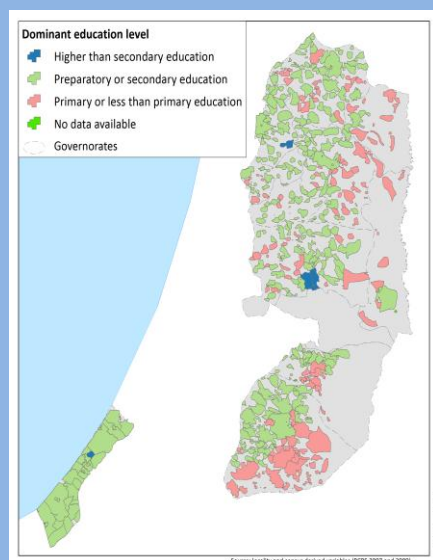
Dominant education level
Higher than secondary education
Preparatory or secondary education
Primary or less than primary education
No data available
Governorates

Source: locality and census district variables (PCBS 2007 and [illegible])